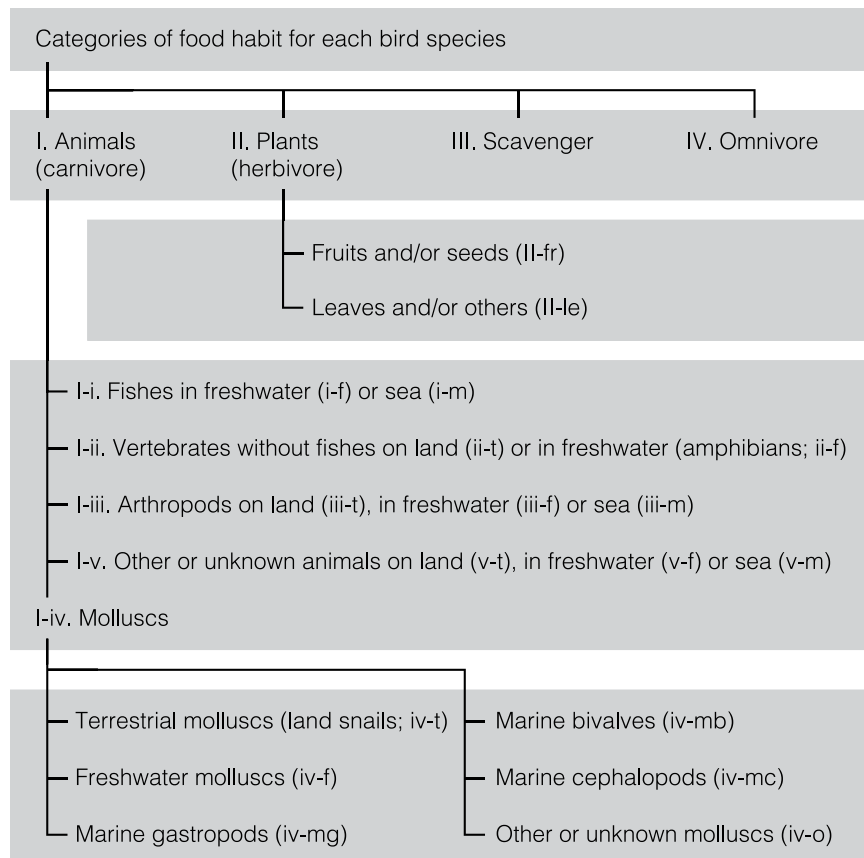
Categories of food habit for each bird species

I. Animals (carnivore)

II. Plants (herbivore)

III. Scavenger

IV. Omnivore

Fruits and/or seeds (II-fr)

Leaves and/or others (II-le)

I-i. Fishes in freshwater (i-f) or sea (i-m)

I-ii. Vertebrates without fishes on land (ii-t) or in freshwater (amphibians; ii-f)

I-iii. Arthropods on land (iii-t), in freshwater (iii-f) or sea (iii-m)

I-v. Other or unknown animals on land (v-t), in freshwater (v-f) or sea (v-m)

I-iv. Molluscs

Terrestrial molluscs (land snails; iv-t)

Freshwater molluscs (iv-f)

Marine gastropods (iv-mg)

Marine bivalves (iv-mb)

Marine cephalopods (iv-mc)

Other or unknown molluscs (iv-o)